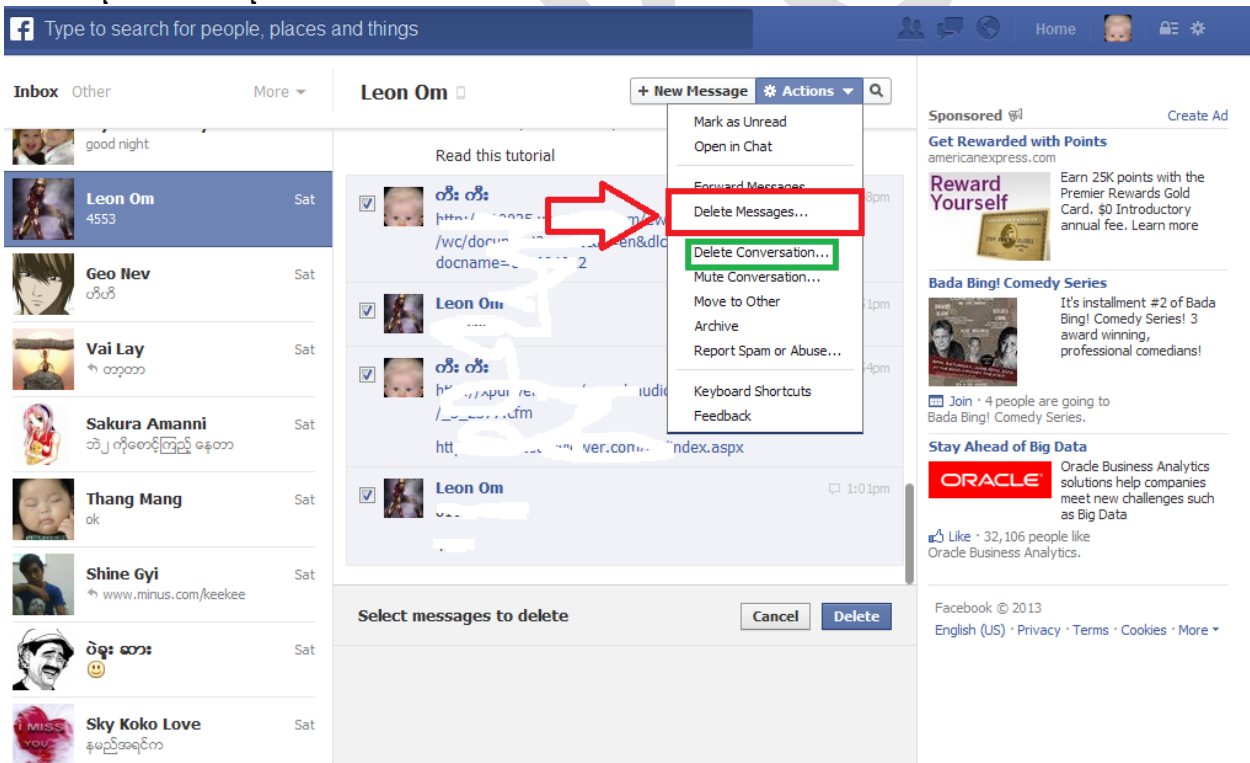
Type to search for people, places and things

Home

Inbox Other More

good night

Leon Om Sat
4553

Geo Nev Sat
ဟီဟီ

Vai Lay Sat
တဘ္ဘတ

Sakura Amanni Sat
ဘဲ႕ကိုစောင့်ကြည့်နေတာ

Thang Mang Sat
ok

Shine Gyi Sat
www.minus.com/keekee

ဝဲရူး ဆား Sat
🙂

Sky Koko Love Sat
နမည်အရင်က

Leon Om

+ New Message Actions

Read this tutorial

ကီး ကီး
http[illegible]
/wc/docu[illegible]en&dl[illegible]
docname=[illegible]2

Leon Om

ကီး ကီး
ht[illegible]udi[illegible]
/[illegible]cfm
http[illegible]ver.com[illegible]index.aspx

Leon Om 1:01pm

Mark as Unread
Open in Chat
Forward Messages
Delete Messages...
Delete Conversation...
Mute Conversation...
Move to Other
Archive
Report Spam or Abuse...
Keyboard Shortcuts
Feedback

Select messages to delete
Cancel Delete

Sponsored Create Ad

Get Rewarded with Points
americanexpress.com
Reward Yourself
Earn 25K points with the Premier Rewards Gold Card. $0 Introductory annual fee. Learn more

Bada Bing! Comedy Series
It's installment #2 of Bada Bing! Comedy Series! 3 award winning, professional comedians!
Join · 4 people are going to Bada Bing! Comedy Series.

Stay Ahead of Big Data
ORACLE
Oracle Business Analytics solutions help companies meet new challenges such as Big Data
Like · 32,106 people like Oracle Business Analytics.

Facebook © 2013
English (US) · Privacy · Terms · Cookies · More